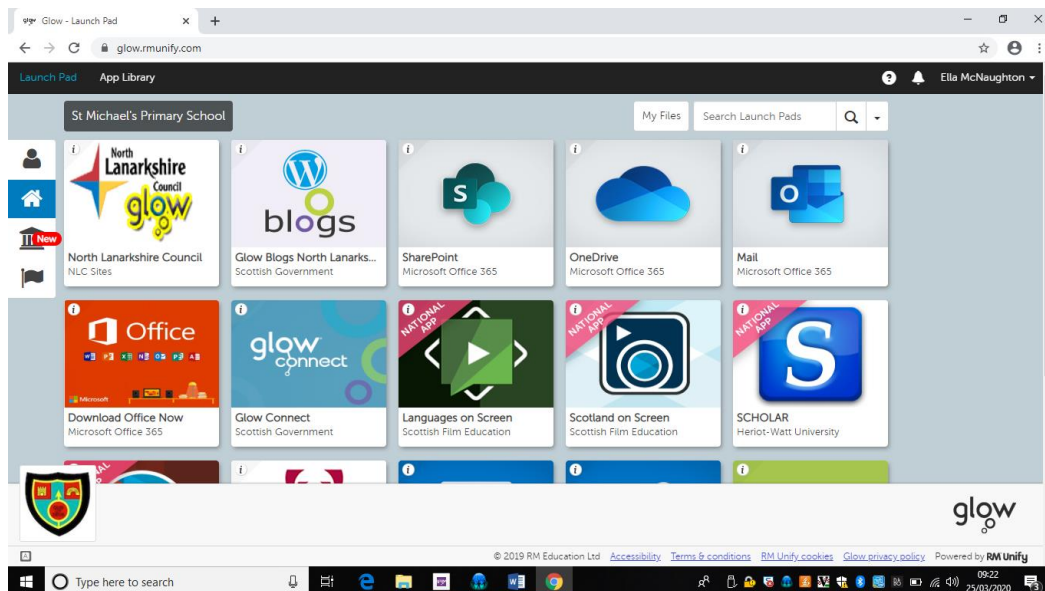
Glow - Launch Pad ×  +

glow.rmunify.com

Launch Pad   App Library   Ella McNaughton

St Michael's Primary School   My Files   Search Launch Pads

New

i North Lanarkshire Council glow
North Lanarkshire Council
NLC Sites

i blogs
Glow Blogs North Lanarks...
Scottish Government

i S
SharePoint
Microsoft Office 365

i
OneDrive
Microsoft Office 365

i O
Mail
Microsoft Office 365

i Office
Microsoft
Download Office Now
Microsoft Office 365

i glow connect
Glow Connect
Scottish Government

i NATIONAL APP
Languages on Screen
Scottish Film Education

i NATIONAL APP
Scotland on Screen
Scottish Film Education

i NATIONAL APP S
SCHOLAR
Heriot-Watt University

i   i   i   i

glow

© 2019 RM Education Ltd   Accessibility   Terms & conditions   RM Unify cookies   Glow privacy policy   Powered by RM Unify

Type here to search   09:22 25/03/2020